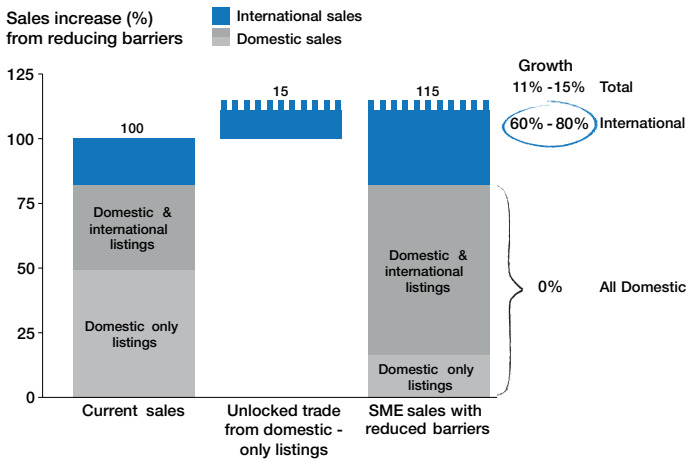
Sales increase (%) from reducing barriers

International sales
Domestic sales

125
100
75
50
25
0

100
Domestic & international listings
Domestic only listings
Current sales

15
Unlocked trade from domestic - only listings

115
Domestic & international listings
Domestic only listings
SME sales with reduced barriers

Growth
11% -15% Total
60% - 80% International
0% All Domestic